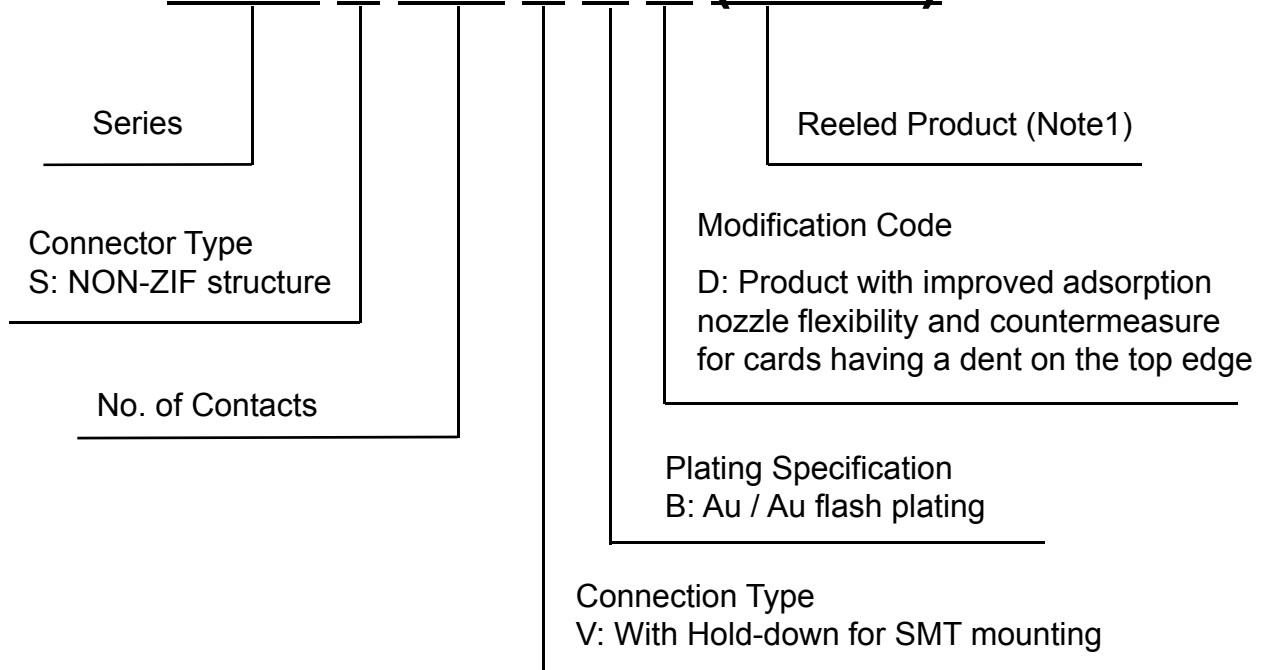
Series

Connector Type
S: NON-ZIF structure

No. of Contacts

Reeled Product (Note1)

Modification Code

D: Product with improved adsorption nozzle flexibility and countermeasure for cards having a dent on the top edge

Plating Specification
B: Au / Au flash plating

Connection Type
V: With Hold-down for SMT mounting